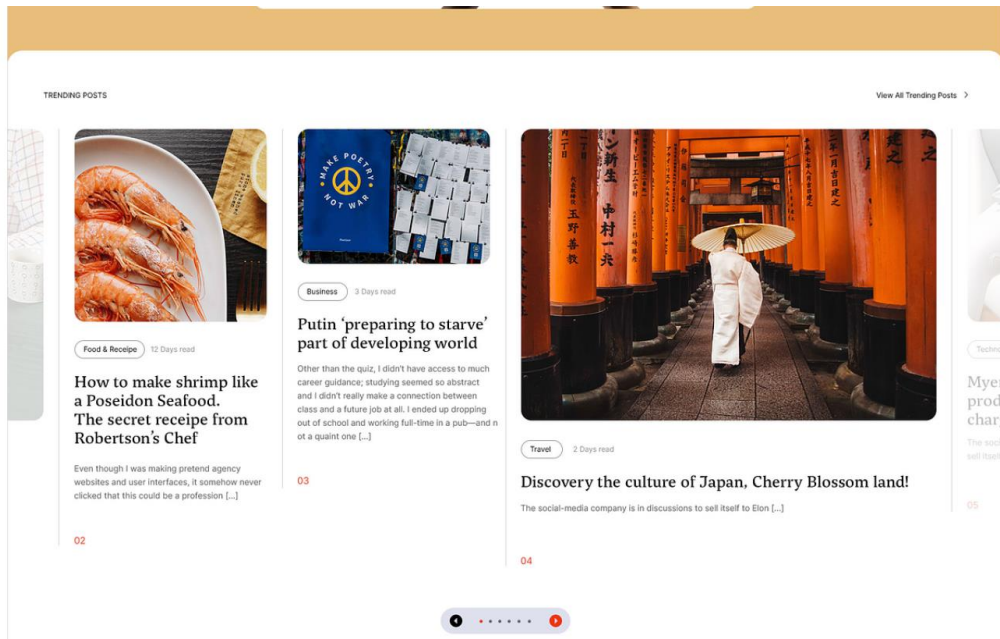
TRENDING POSTS

View All Trending Posts >

Food & Receipe 12 Days read

How to make shrimp like a Poseidon Seafood. The secret receipe from Robertson's Chef

Even though I was making pretend agency websites and user interfaces, it somehow never clicked that this could be a profession [...]

02

MAKE POETRY NOT WAR

Business 3 Days read

Putin 'preparing to starve' part of developing world

Other than the quiz, I didn't have access to much career guidance; studying seemed so abstract and I didn't really make a connection between class and a future job at all. I ended up dropping out of school and working full-time in a pub—and not a quaint one [...]

03

Travel 2 Days read

Discovery the culture of Japan, Cherry Blossom land!

The social-media company is in discussions to sell itself to Elon [...]

04

Techn

Myer prod char

The soci sell its

05